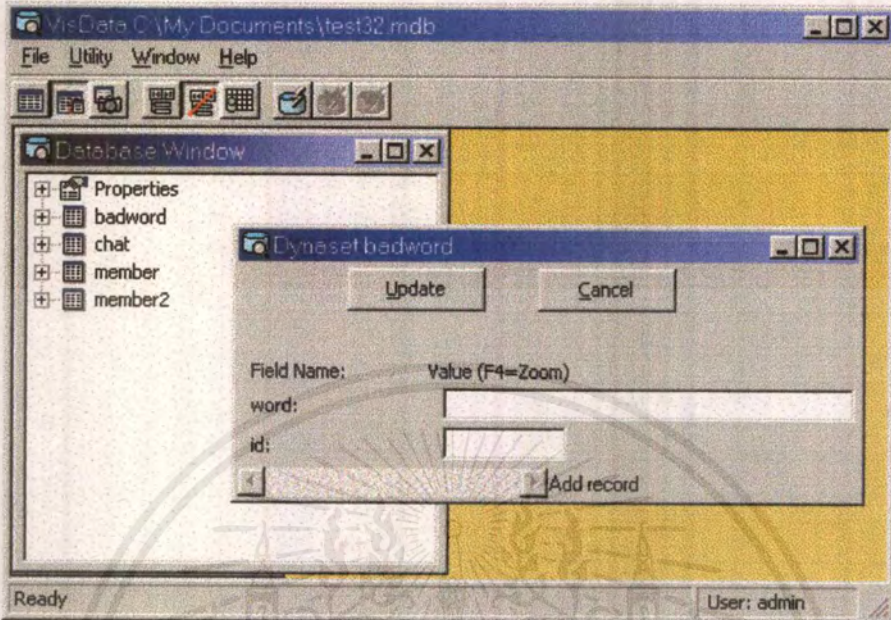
VisData C:\My Documents\test32.mdb

File Utility Window Help

Database Window

Properties
badword
chat
member
member2

Dynaset badword

Update Cancel

Field Name: Value (F4=Zoom)
word:
id:

Add record

Ready User: admin